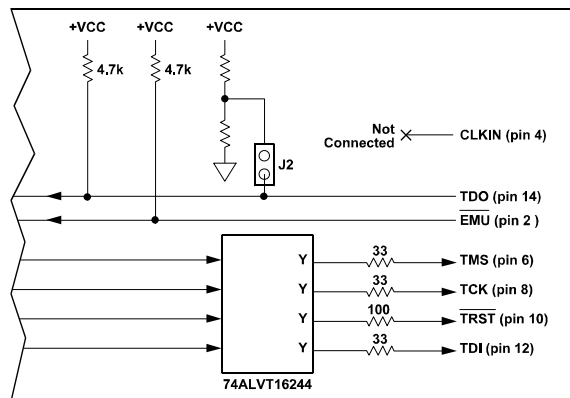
+VCC +VCC +VCC

4.7k 4.7k

Not Connected CLKIN (pin 4)

J2

TDO (pin 14)

$\overline{EMU}$ (pin 2)

Y 33 TMS (pin 6)

Y 33 TCK (pin 8)

Y 100 $\overline{TRST}$ (pin 10)

Y 33 TDI (pin 12)

74ALVT16244